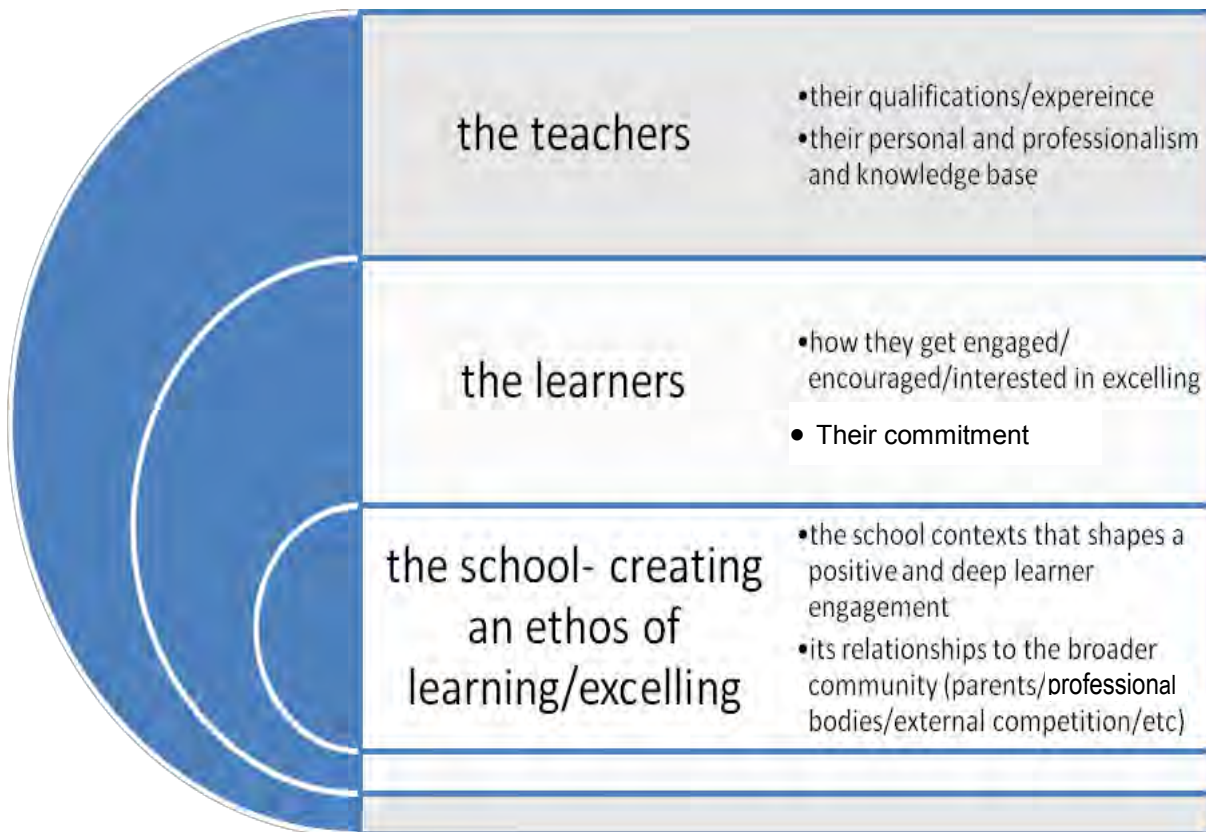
the teachers

• their qualifications/expereince
• their personal and professionalism and knowledge base

the learners

• how they get engaged/ encouraged/interested in excelling
• Their commitment

the school- creating an ethos of learning/excelling

• the school contexts that shapes a positive and deep learner engagement
• its relationships to the broader community (parents/professional bodies/external competition/etc)